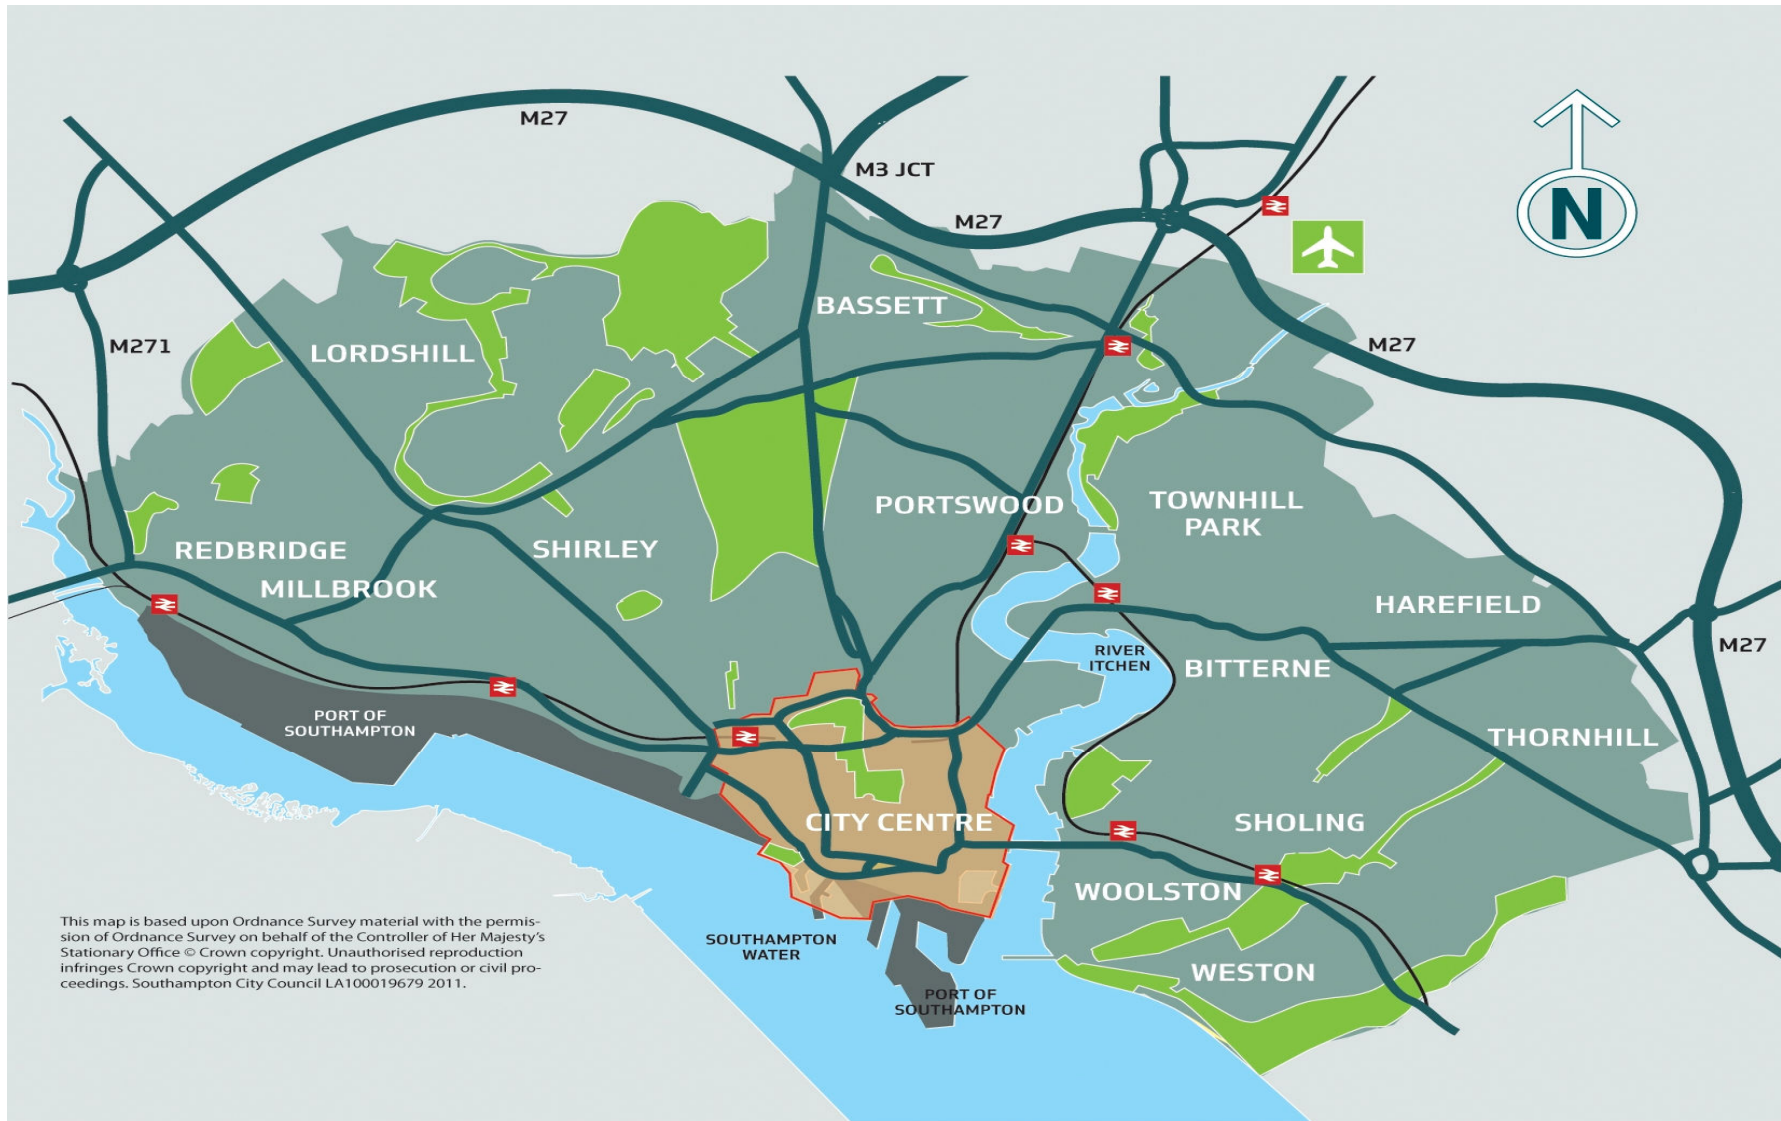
M27

M3 JCT

M27

N

M271

BASSETT

LORDSHILL

M27

PORTSWOOD

TOWNHILL PARK

REDBRIDGE

SHIRLEY

MILLBROOK

HAREFIELD

M27

RIVER ITCHEN

BITTERNE

PORT OF SOUTHAMPTON

THORNHILL

CITY CENTRE

SHOLING

WOOLSTON

This map is based upon Ordnance Survey material with the permission of Ordnance Survey on behalf of the Controller of Her Majesty's Stationary Office © Crown copyright. Unauthorised reproduction infringes Crown copyright and may lead to prosecution or civil proceedings. Southampton City Council LA100019679 2011.

SOUTHAMPTON WATER

WESTON

PORT OF SOUTHAMPTON